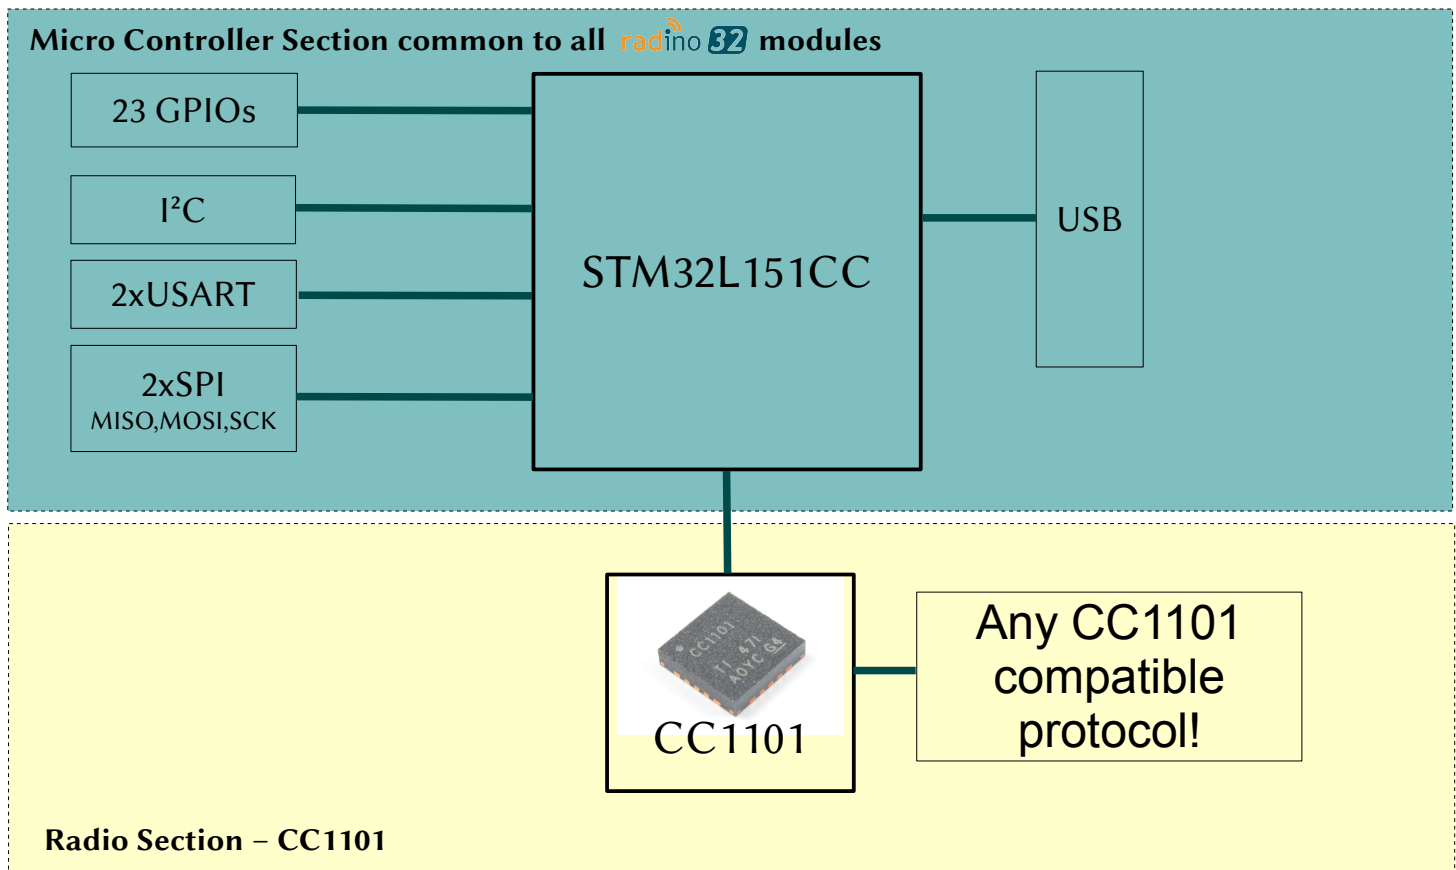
Micro Controller Section common to all radino 32 modules

23 GPIOs

I²C

2xUSART

2xSPI
MISO,MOSI,SCK

STM32L151CC

USB

CC1101 TI 47I AOYC G4

CC1101

Any CC1101 compatible protocol!

Radio Section – CC1101